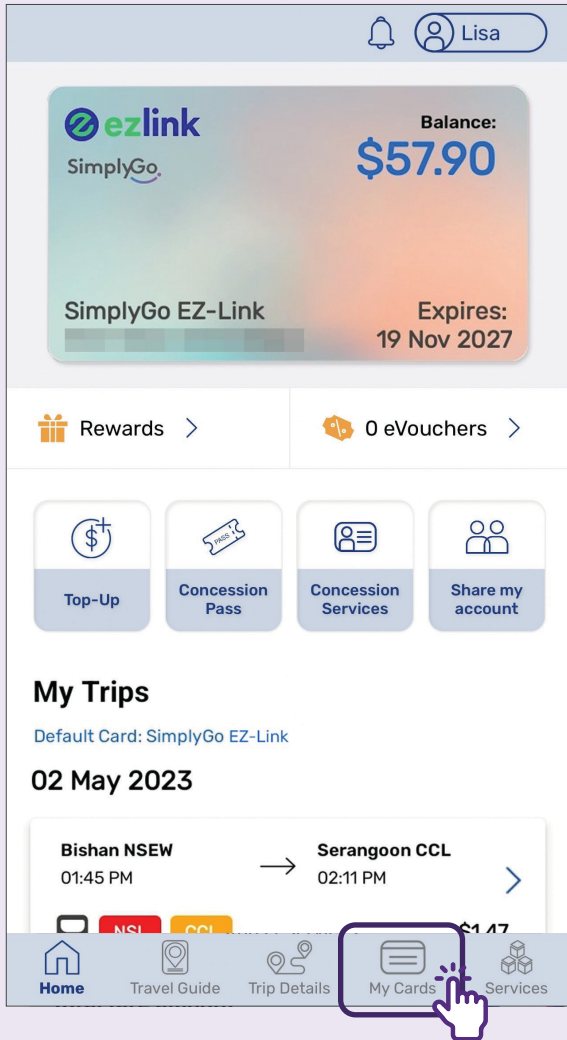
Lisa

ezlink
SimplyGo
Balance:
$57.90
SimplyGo EZ-Link
Expires:
19 Nov 2027

Rewards >
0 eVouchers >

Top-Up
PASS
Concession Pass
Concession Services
Share my account

My Trips
Default Card: SimplyGo EZ-Link
02 May 2023

Bishan NSEW
01:45 PM
Serangoon CCL
02:11 PM
NSL CCL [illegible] $1.47

Home
Travel Guide
Trip Details
My Cards
Services